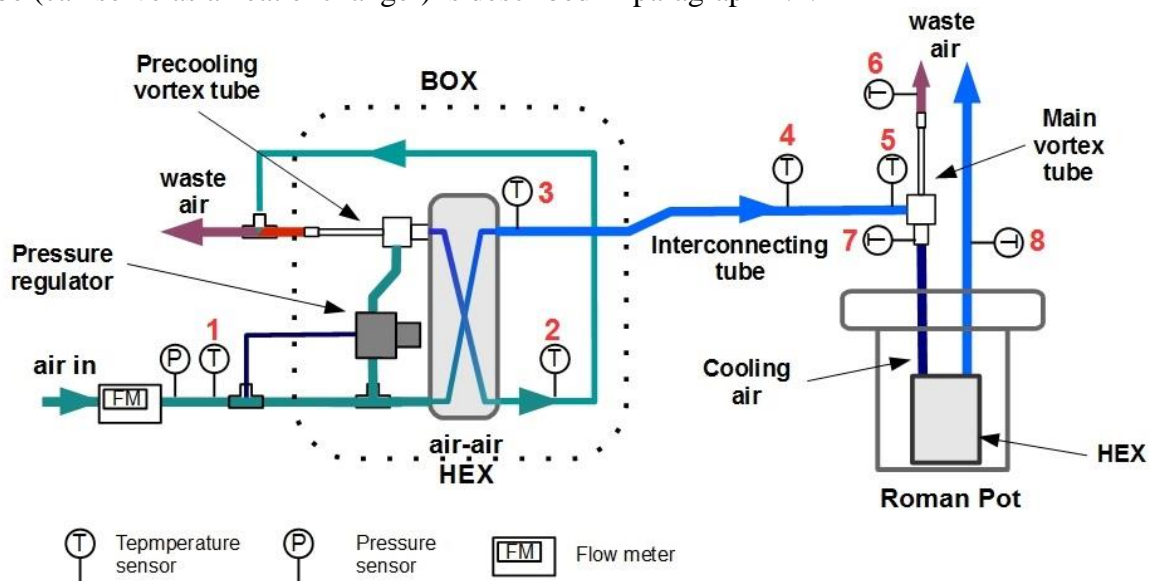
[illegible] (can serve as a heat exchanger) is described in paragraph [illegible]

Precooling vortex tube

BOX

waste air

6

waste air

Main vortex tube

5

4

T

T

T

3

Pressure regulator

Interconnecting tube

7

8

1

2

air in

P

T

T

FM

Cooling air

air-air HEX

HEX

Roman Pot

T Tepmperature sensor

P Pressure sensor

FM Flow meter